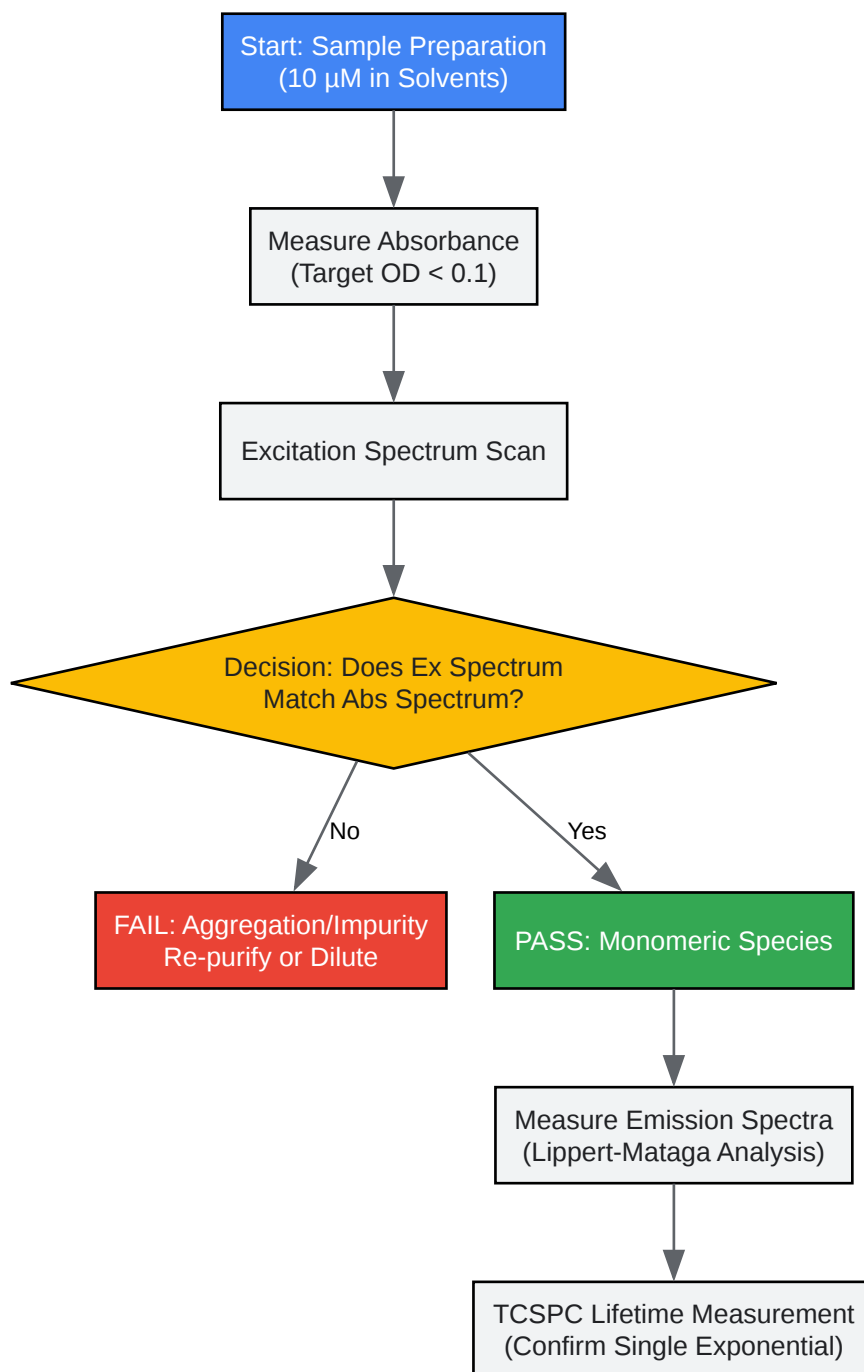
Start: Sample Preparation
(10 µM in Solvents)

Measure Absorbance
(Target OD < 0.1)

Excitation Spectrum Scan

Decision: Does Ex Spectrum
Match Abs Spectrum?

No

Yes

FAIL: Aggregation/Impurity
Re-purify or Dilute

PASS: Monomeric Species

Measure Emission Spectra
(Lippert-Mataga Analysis)

TCSPC Lifetime Measurement
(Confirm Single Exponential)